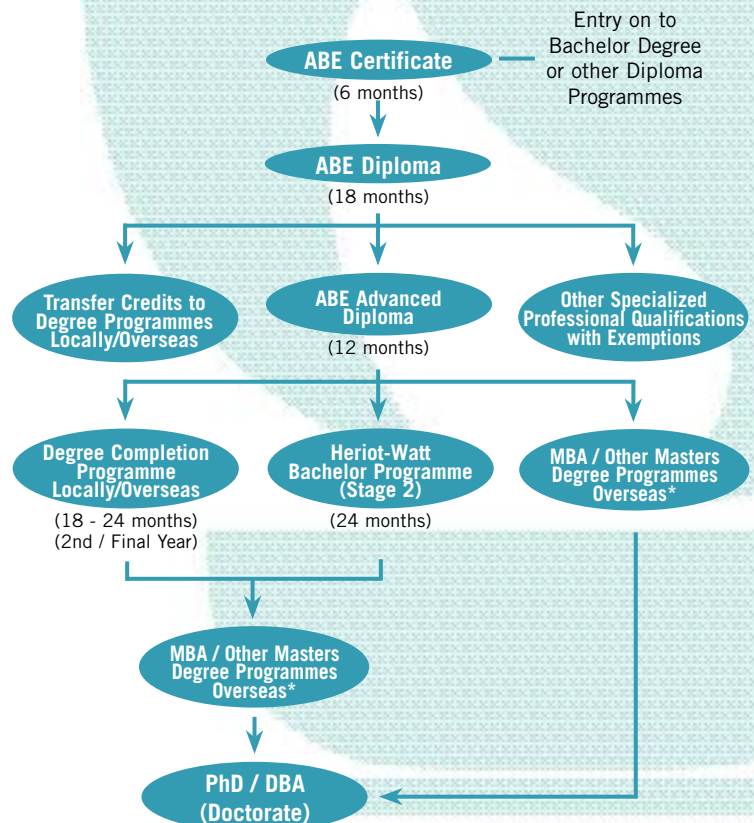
ABE Certificate
(6 months)

Entry on to Bachelor Degree or other Diploma Programmes

ABE Diploma
(18 months)

Transfer Credits to Degree Programmes Locally/Overseas

ABE Advanced Diploma
(12 months)

Other Specialized Professional Qualifications with Exemptions

Degree Completion Programme Locally/Overseas
(18 - 24 months)
(2nd / Final Year)

Heriot-Watt Bachelor Programme (Stage 2)
(24 months)

MBA / Other Masters Degree Programmes Overseas*

MBA / Other Masters Degree Programmes Overseas*

PhD / DBA (Doctorate)